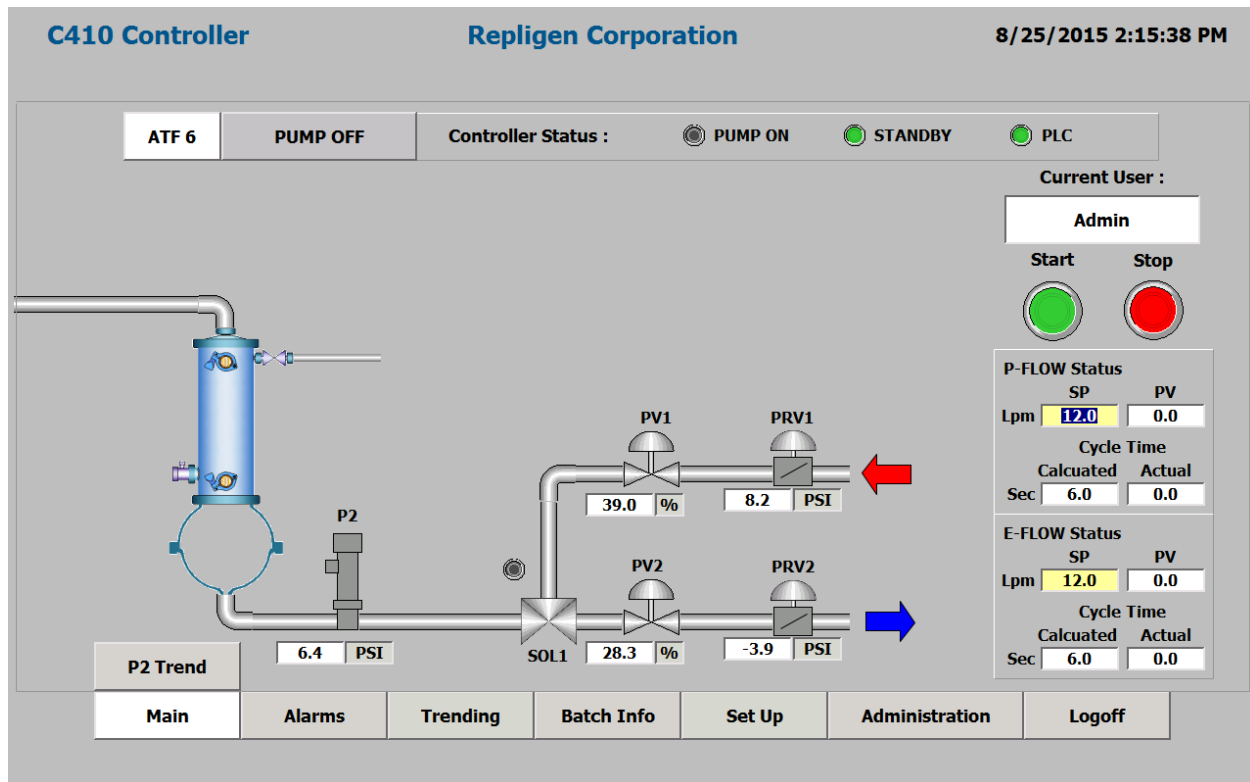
C410 Controller Repligen Corporation 8/25/2015 2:15:38 PM

ATF 6 PUMP OFF Controller Status : PUMP ON STANDBY PLC

Current User :
Admin
Start Stop

P-FLOW Status
SP PV
Lpm 12.0 0.0
Cycle Time
Calcuated Actual
Sec 6.0 0.0

E-FLOW Status
SP PV
Lpm 12.0 0.0
Cycle Time
Calcuated Actual
Sec 6.0 0.0

PV1
39.0 %
PRV1
8.2 PSI

P2
6.4 PSI

PV2
28.3 %
PRV2
-3.9 PSI

SOL1

P2 Trend

Main Alarms Trending Batch Info Set Up Administration Logoff